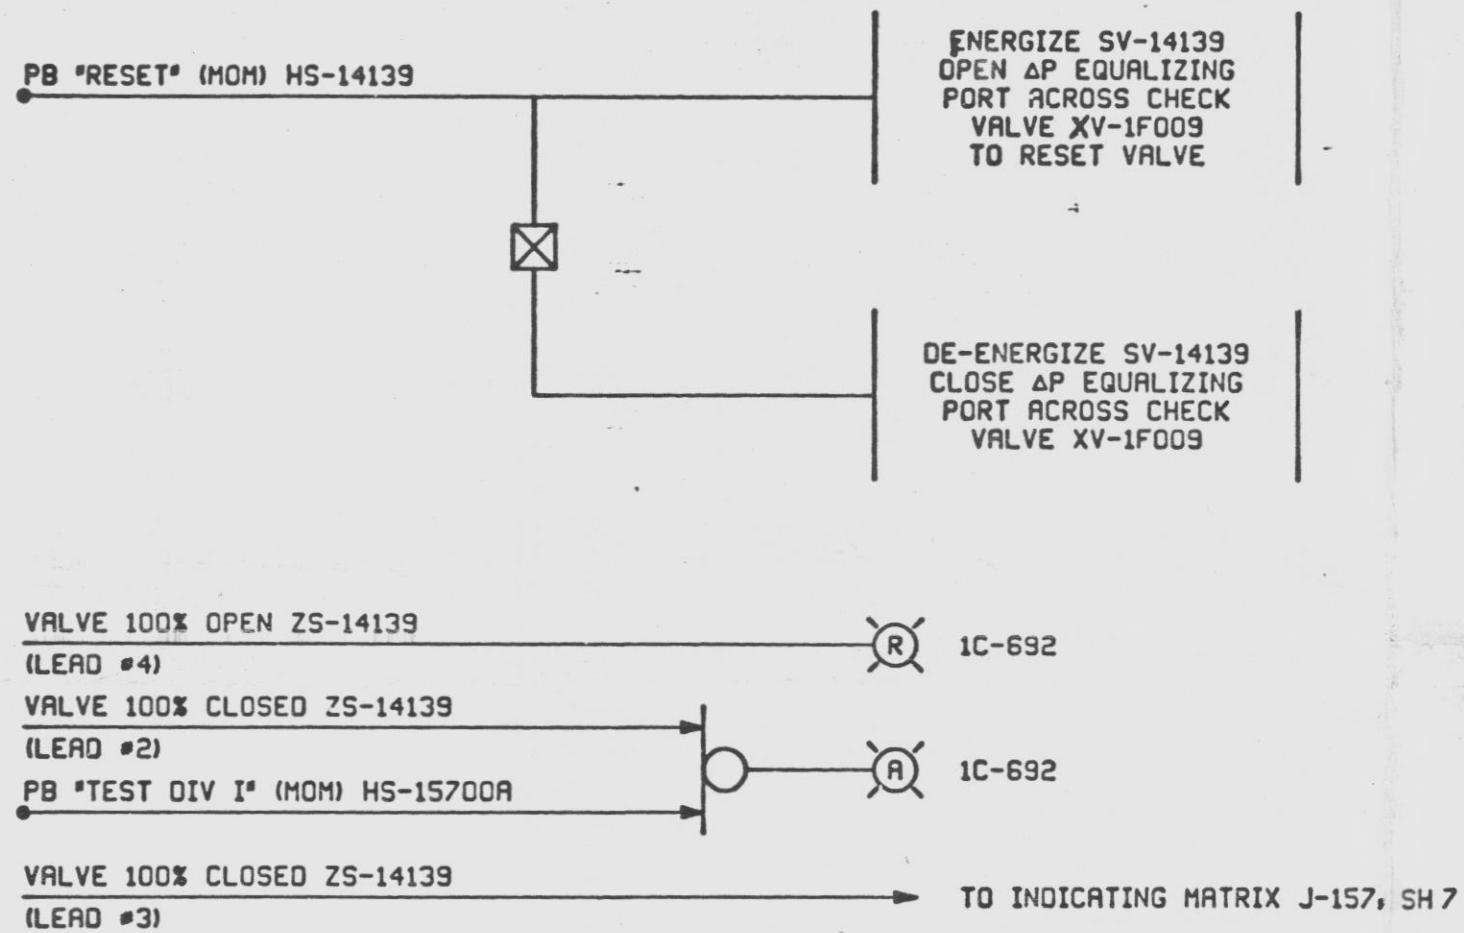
PB "RESET" (MOM) HS-14139

ENERGIZE SV-14139 OPEN ΔP EQUALIZING PORT ACROSS CHECK VALVE XV-1F009 TO RESET VALVE

DE-ENERGIZE SV-14139 CLOSE ΔP EQUALIZING PORT ACROSS CHECK VALVE XV-1F009

VALVE 100% OPEN ZS-14139
(LEAD #4)

R

1C-692

VALVE 100% CLOSED ZS-14139
(LEAD #2)

PB "TEST DIV I" (MOM) HS-15700A

A

1C-692

VALVE 100% CLOSED ZS-14139
(LEAD #3)

TO INDICATING MATRIX J-157, SH 7